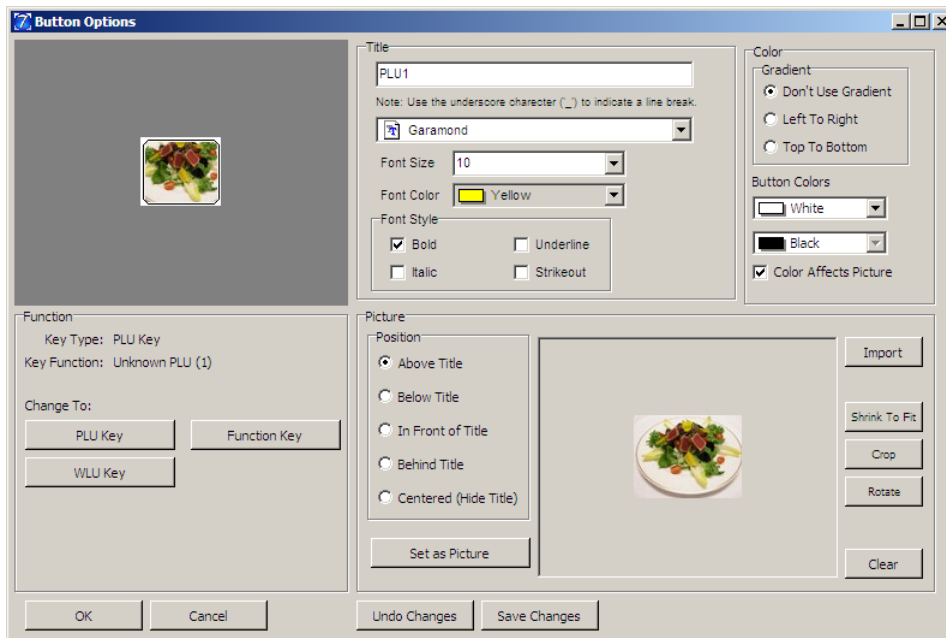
Button Options

Title
PLU1
Note: Use the underscore character (_) to indicate a line break.
Garamond
Font Size 10
Font Color Yellow
Font Style
Bold
Underline
Italic
Strikeout

Color
Gradient
Don't Use Gradient
Left To Right
Top To Bottom
Button Colors
White
Black
Color Affects Picture

Function
Key Type: PLU Key
Key Function: Unknown PLU (1)
Change To:
PLU Key
Function Key
WLU Key

Picture
Position
Above Title
Below Title
In Front of Title
Behind Title
Centered (Hide Title)
Set as Picture
Import
Shrink To Fit
Crop
Rotate
Clear

OK
Cancel
Undo Changes
Save Changes